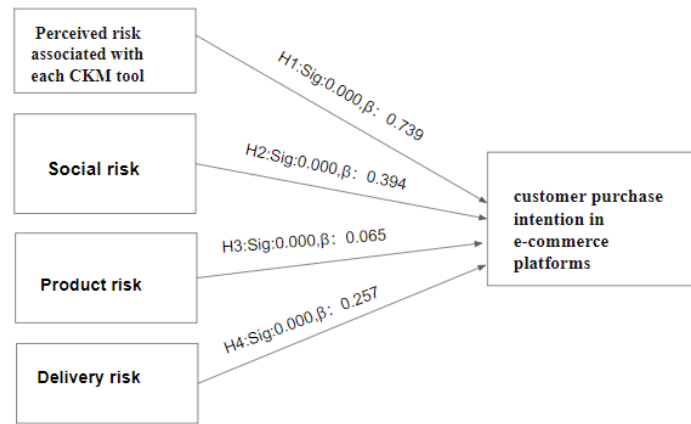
Perceived risk associated with each CKM tool

H1:Sig:0.000,β：0.739

Social risk

H2:Sig:0.000,β：0.394

customer purchase intention in e-commerce platforms

H3:Sig:0.000,β：0.065

Product risk

H4:Sig:0.000,β：0.257

Delivery risk